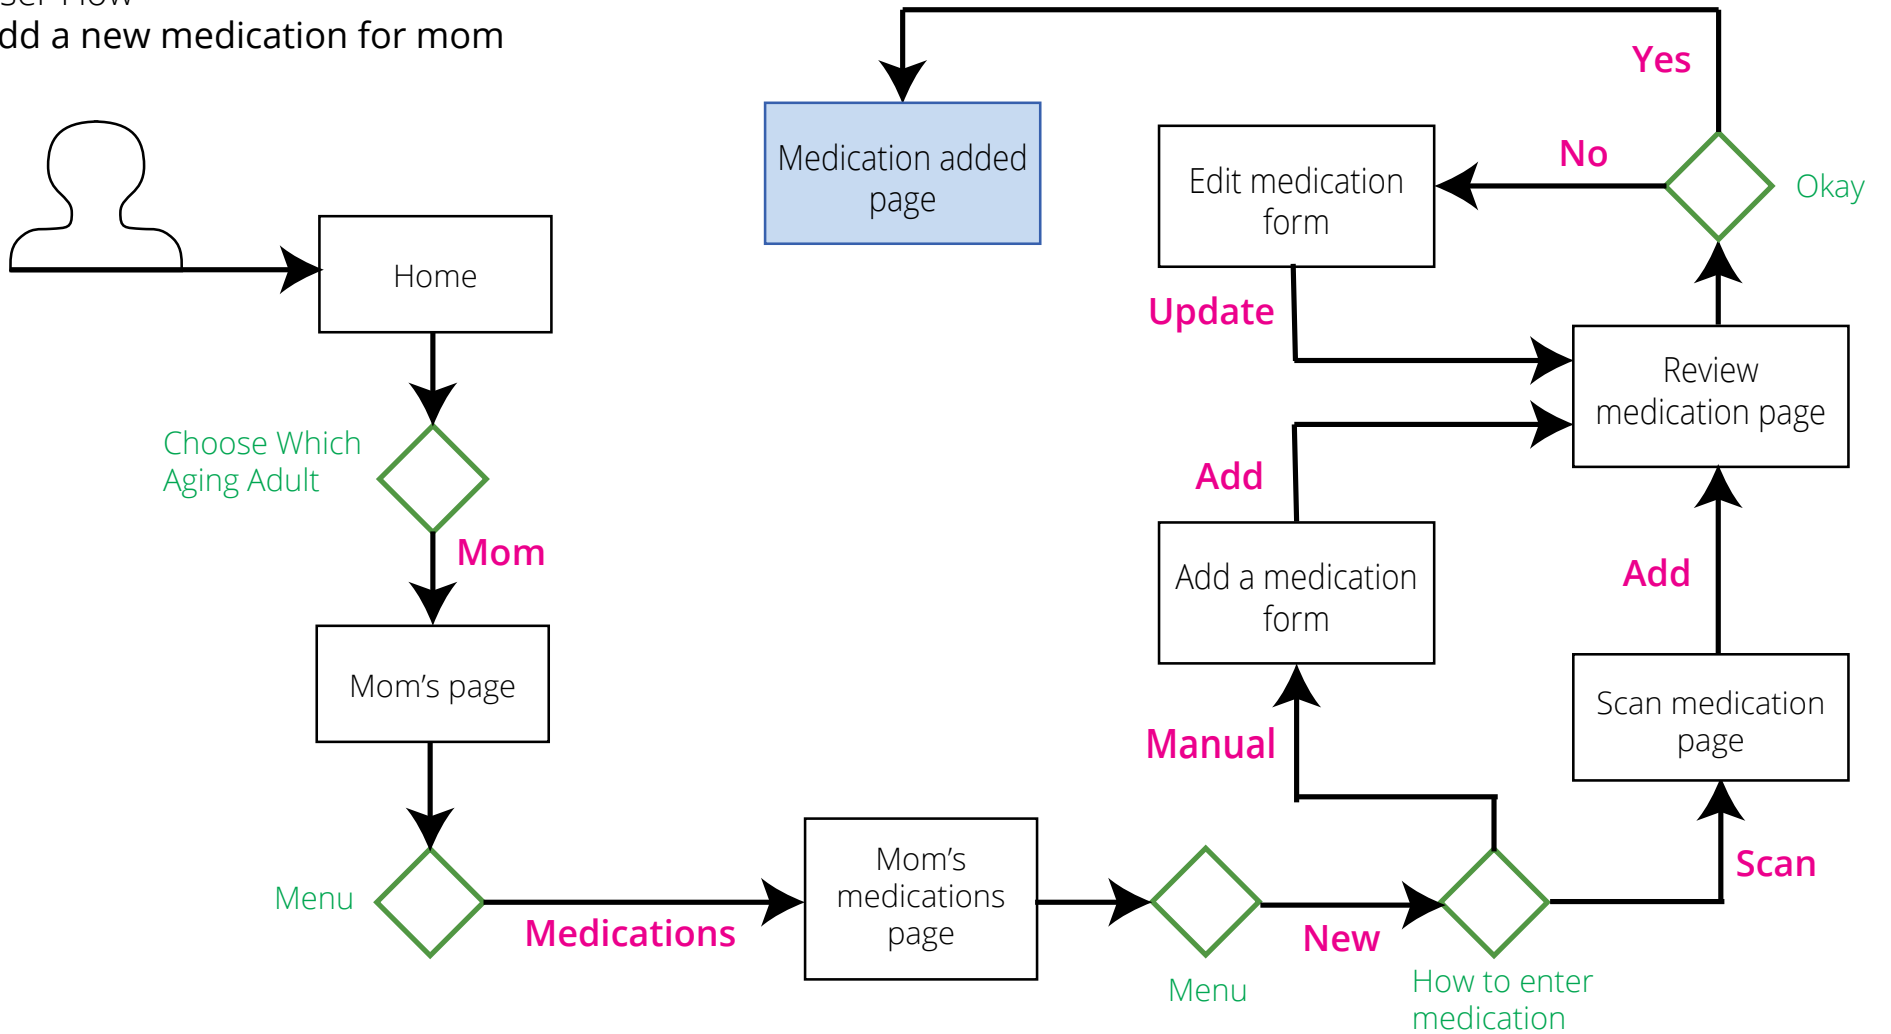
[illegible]
dd a new medication for mom

Medication added page

Yes

Edit medication form

No

Okay

Home

Update

Review medication page

Choose Which Aging Adult

Add

Add a medication form

Add

Mom

Mom's page

Scan medication page

Manual

Scan

Menu

Medications

Mom's medications page

New

Menu

How to enter medication